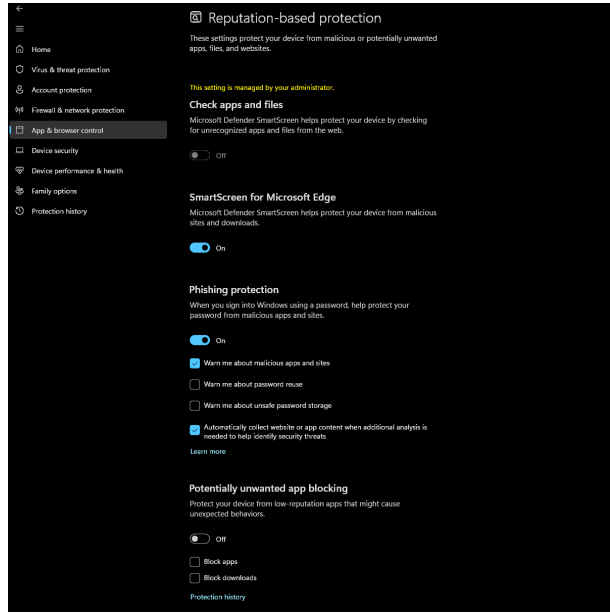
Home
Virus & threat protection
Account protection
Firewall & network protection
App & browser control
Device security
Device performance & health
Family options
Protection history

Reputation-based protection

These settings protect your device from malicious or potentially unwanted apps, files, and websites.

This setting is managed by your administrator.

Check apps and files

Microsoft Defender SmartScreen helps protect your device by checking for unrecognized apps and files from the web.

Off

SmartScreen for Microsoft Edge

Microsoft Defender SmartScreen helps protect your device from malicious sites and downloads.

On

Phishing protection

When you sign into Windows using a password, help protect your password from malicious apps and sites.

On

Warn me about malicious apps and sites

Warn me about password reuse

Warn me about unsafe password storage

Automatically collect website or app content when additional analysis is needed to help identify security threats

Learn more

Potentially unwanted app blocking

Protect your device from low-reputation apps that might cause unexpected behaviors.

Off

Block apps

Block downloads

Protection history